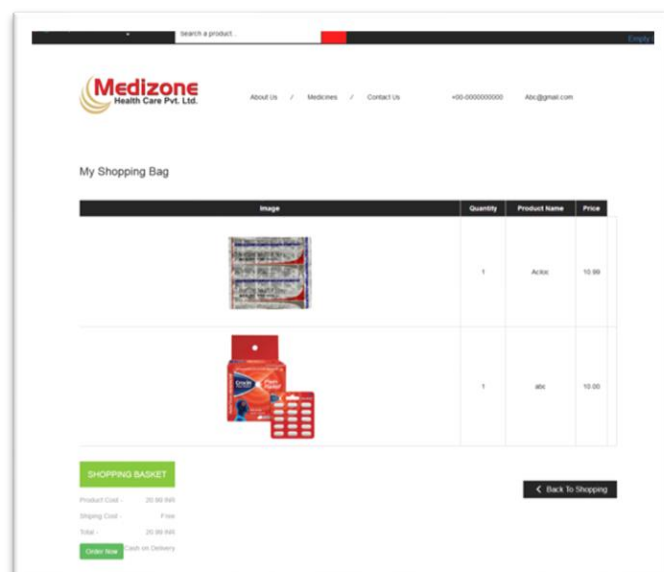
Search a product...

Empty

Medizone
Health Care Pvt. Ltd.

About Us / Medicines / Contact Us +00-0000000000 Abc@gmail.com

My Shopping Bag

| Image | Quantity | Product Name | Price |
|---|---|---|---|
| | 1 | Aciloc | 10.99 |
| | 1 | abc | 10.00 |

SHOPPING BASKET

Product Cost - 20.99 INR
Shiping Cost - Free
Total - 20.99 INR

Order Now Cash on Delivery

Back To Shopping